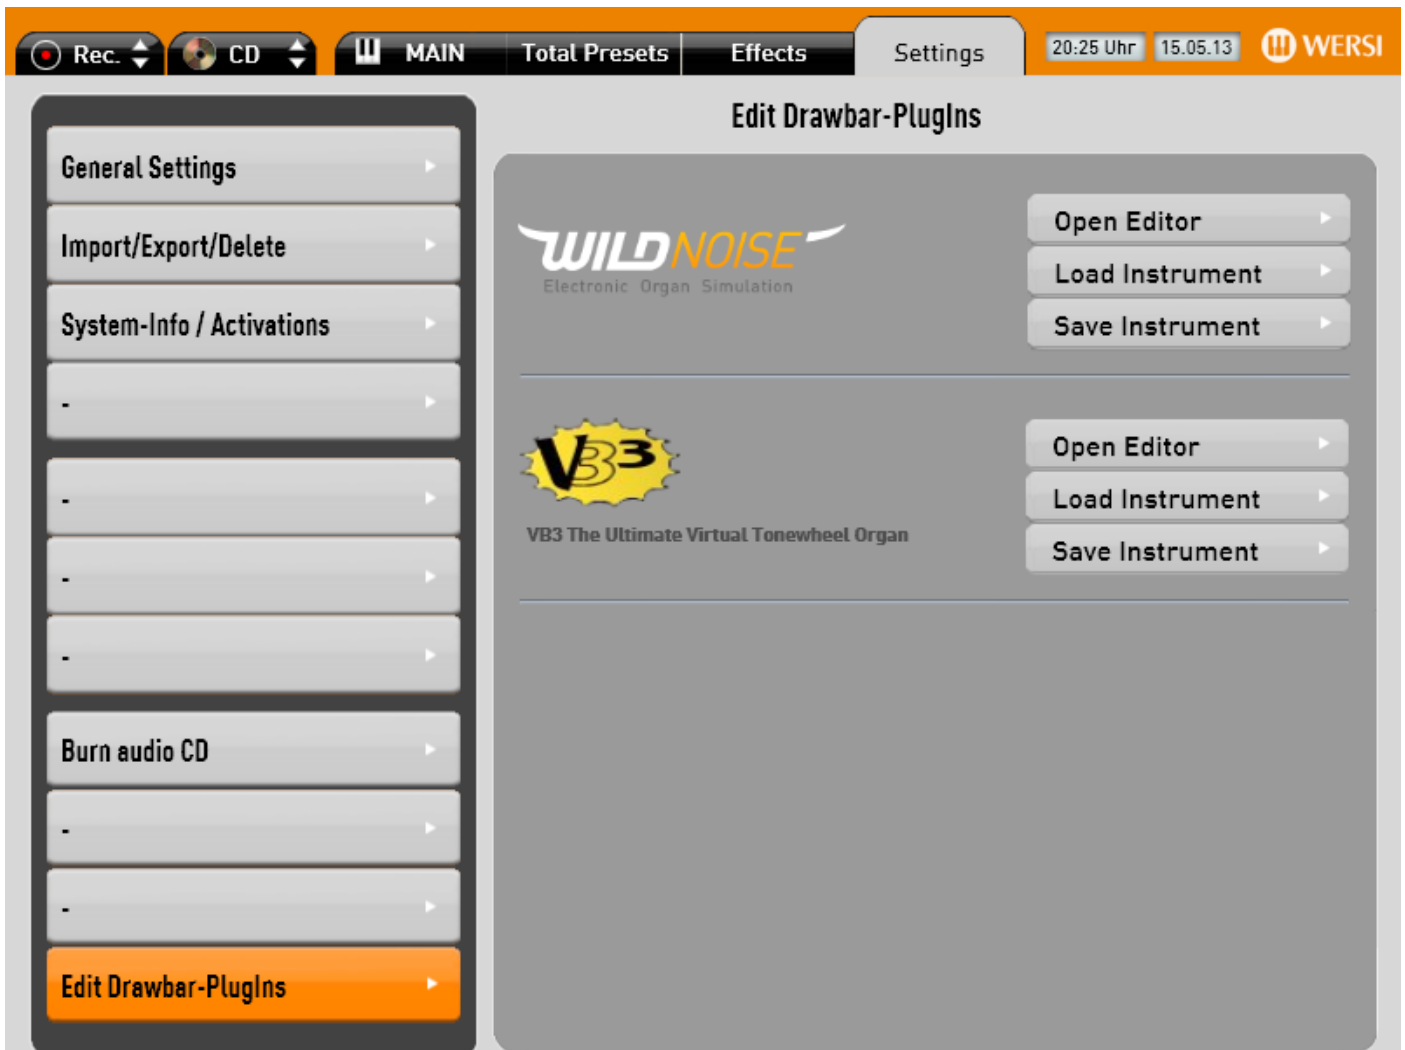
Rec. CD MAIN Total Presets Effects Settings 20:25 Uhr 15.05.13 WERSI

Edit Drawbar-PlugIns

General Settings

Import/Export/Delete

System-Info / Activations

-

-

-

-

Burn audio CD

-

-

Edit Drawbar-PlugIns

WILDNOISE
Electronic Organ Simulation

Open Editor

Load Instrument

Save Instrument

VB3

VB3 The Ultimate Virtual Tonewheel Organ

Open Editor

Load Instrument

Save Instrument